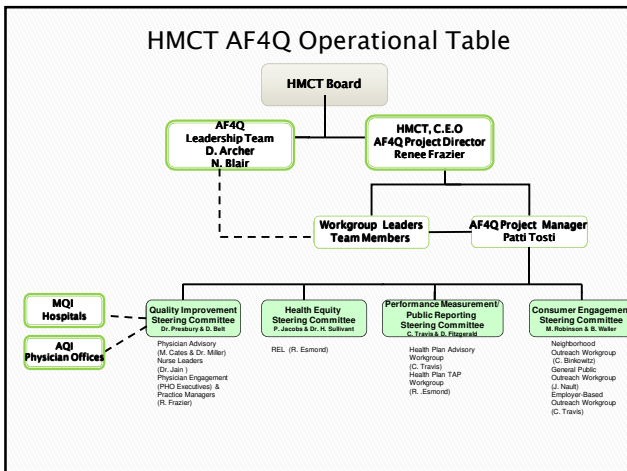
HMCT AF4Q Operational Table

HMCT Board

AF4Q Leadership Team D. Archer N. Blair

HMCT, C.E.O AF4Q Project Director Renee Frazier

Workgroup Leaders Team Members

AF4Q Project Manager Patti Tosti

MQI Hospitals

AQI Physician Offices

Quality Improvement Steering Committee Dr. Presbury & D. Belt

Physician Advisory (M. Cates & Dr. Miller) Nurse Leaders (Dr. Jain ) Physician Engagement (PHO Executives) & Practice Managers (R. Frazier)

Health Equity Steering Committee P. Jacobs & Dr. H. Sullivant

REL (R. Esmond)

Performance Measurement/ Public Reporting Steering Committee C. Travis & D. Fitzgerald

Health Plan Advisory Workgroup (C. Travis) Health Plan TAP Workgroup (R. .Esmond)

Consumer Engagement Steering Committee M. Robinson & B. Weller

Neighborhood Outreach Workgroup (C. Binkowitz) General Public Outreach Workgroup (J. Nault) Employer-Based Outreach Workgroup (C. Travis)